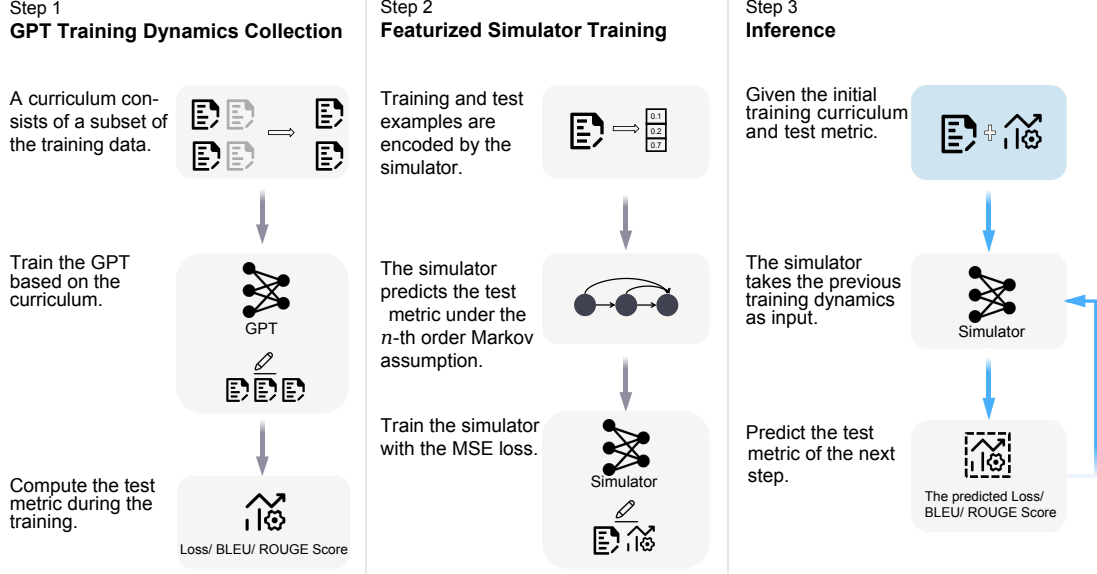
Step 1
GPT Training Dynamics Collection

A curriculum consists of a subset of the training data.

Train the GPT based on the curriculum.

GPT

Compute the test metric during the training.

Loss/ BLEU/ ROUGE Score

Step 2
Featurized Simulator Training

Training and test examples are encoded by the simulator.

0.1
0.2
0.7

The simulator predicts the test metric under the $n$-th order Markov assumption.

Train the simulator with the MSE loss.

Simulator

Step 3
Inference

Given the initial training curriculum and test metric.

The simulator takes the previous training dynamics as input.

Simulator

Predict the test metric of the next step.

The predicted Loss/ BLEU/ ROUGE Score